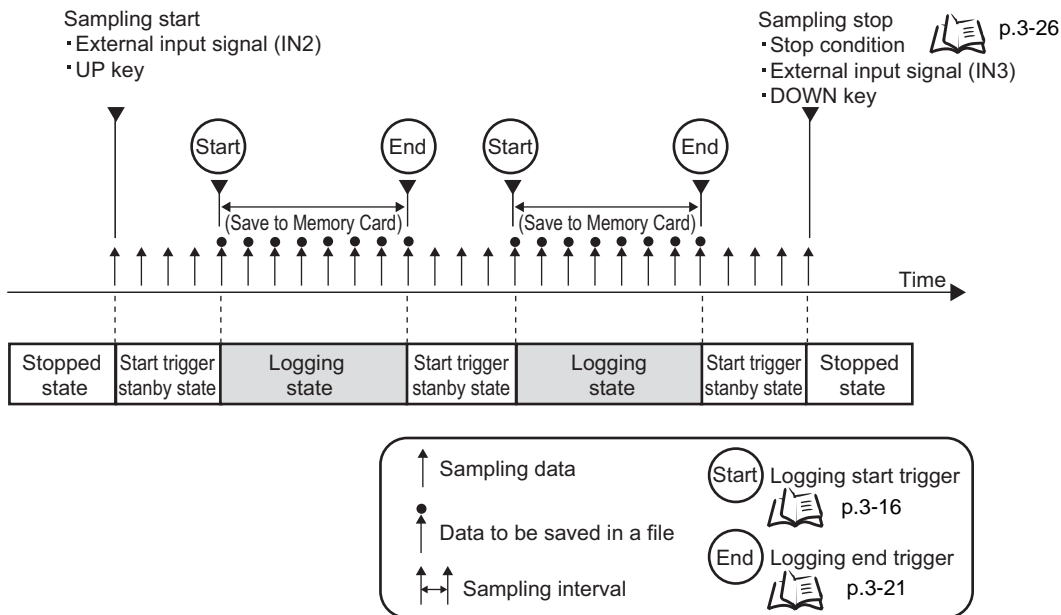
Sampling start
・External input signal (IN2)
・UP key

Sampling stop
・Stop condition p.3-26
・External input signal (IN3)
・DOWN key

Start
End
Start
End

(Save to Memory Card)
(Save to Memory Card)

Time

| Stopped state | Start trigger stanby state | Logging state | Start trigger stanby state | Logging state | Start trigger stanby state | Stopped state |
|---|---|---|---|---|---|---|

Sampling data
Data to be saved in a file
Sampling interval
Start Logging start trigger p.3-16
End Logging end trigger p.3-21